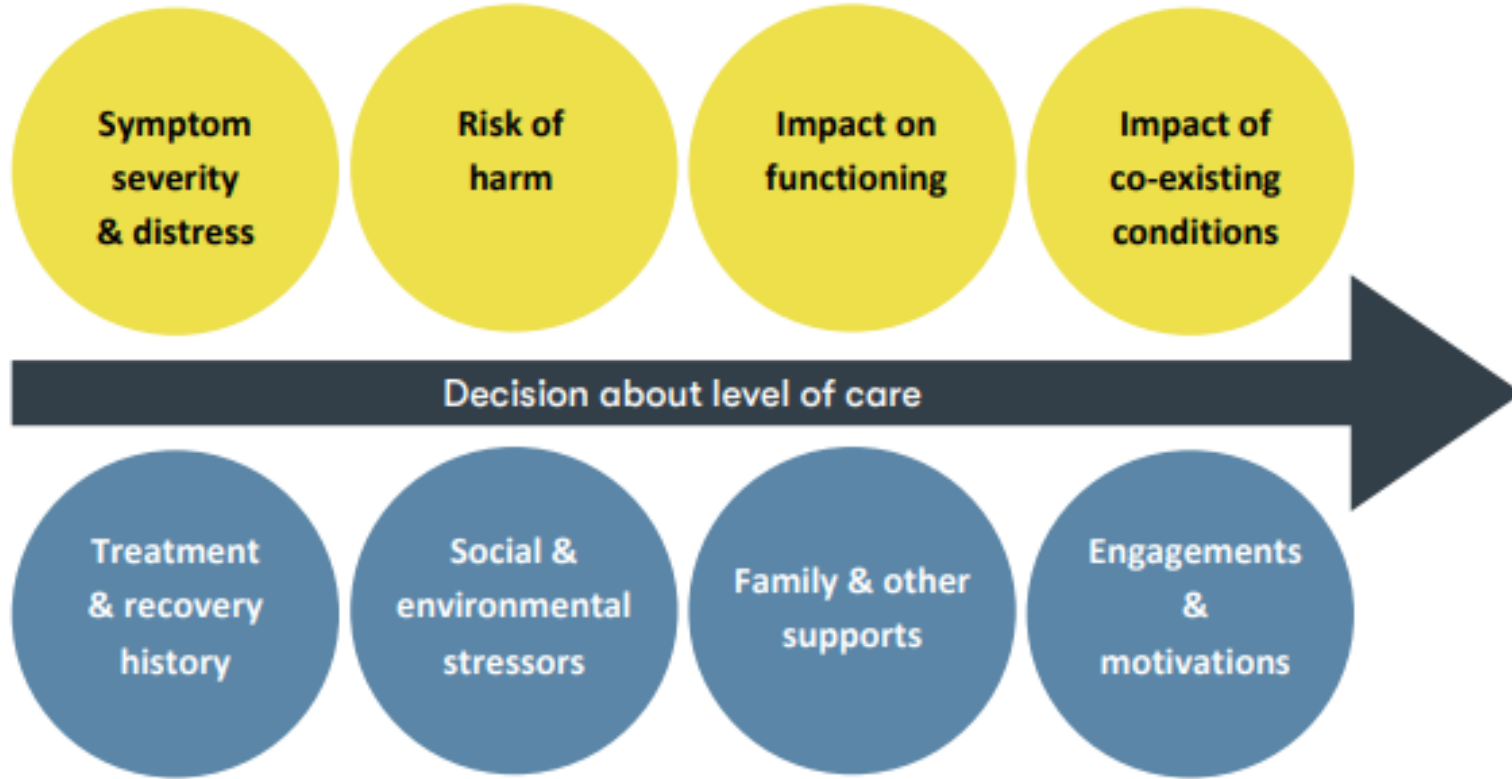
Symptom severity & distress

Risk of harm

Impact on functioning

Impact of co-existing conditions

Decision about level of care

Treatment & recovery history

Social & environmental stressors

Family & other supports

Engagements & motivations